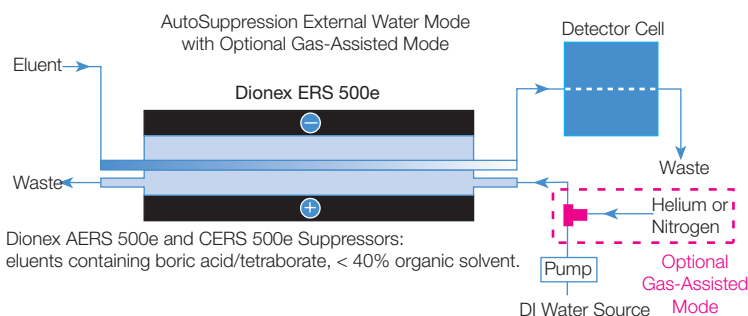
AutoSuppression External Water Mode
with Optional Gas-Assisted Mode

Detector Cell

Eluent

Dionex ERS 500e

Waste

Waste

Helium or
Nitrogen

Dionex AERS 500e and CERS 500e Suppressors:
eluents containing boric acid/tetraborate, < 40% organic solvent.

Pump

Optional
Gas-Assisted
Mode

DI Water Source